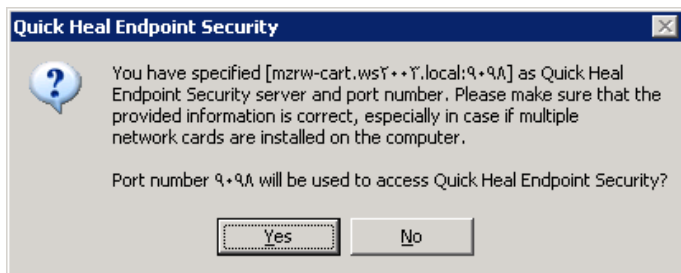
Quick Heal Endpoint Security

You have specified [mzrw-cart.ws٢٠٠٣.local:٩٠٩٨] as Quick Heal Endpoint Security server and port number. Please make sure that the provided information is correct, especially in case if multiple network cards are installed on the computer.

Port number ٩٠٩٨ will be used to access Quick Heal Endpoint Security?

Yes

No